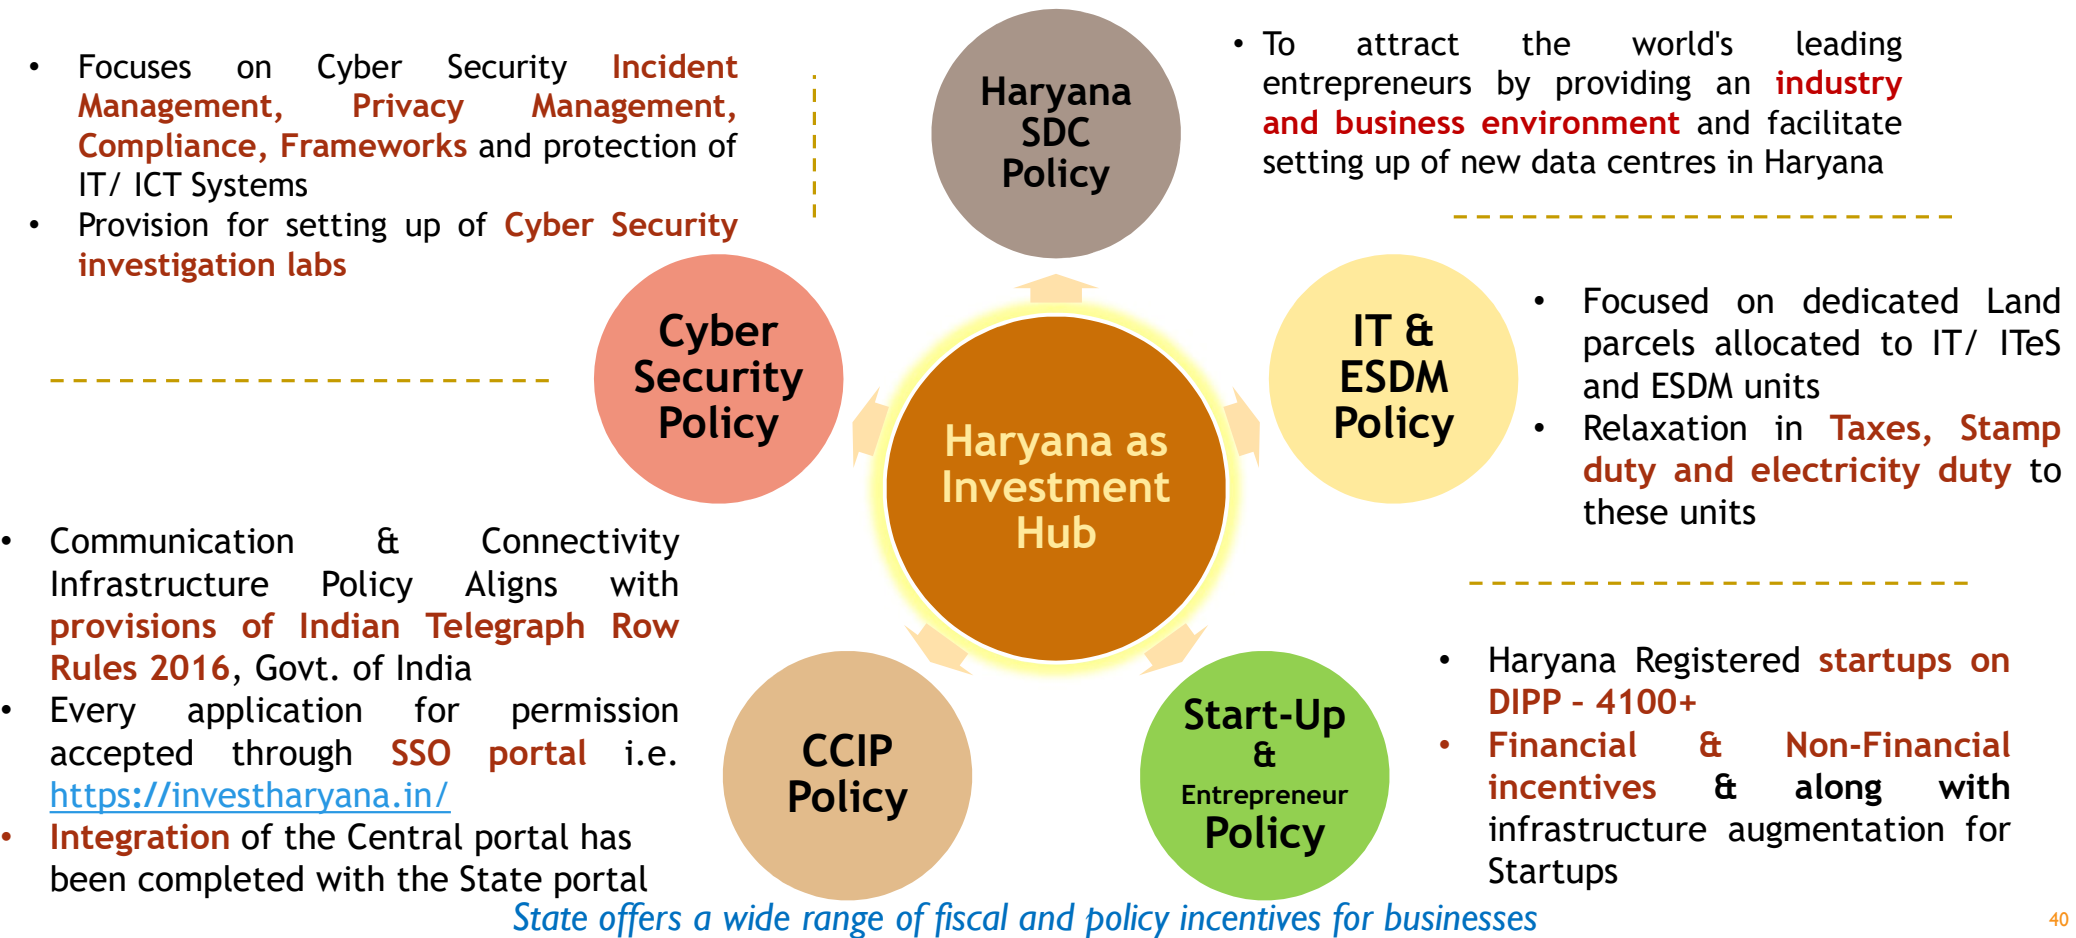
• Focuses on Cyber Security Incident Management, Privacy Management, Compliance, Frameworks and protection of IT/ ICT Systems
• Provision for setting up of Cyber Security investigation labs

Haryana SDC Policy

• To attract the world's leading entrepreneurs by providing an industry and business environment and facilitate setting up of new data centres in Haryana

Cyber Security Policy

Haryana as Investment Hub

IT & ESDM Policy

• Focused on dedicated Land parcels allocated to IT/ ITeS and ESDM units
• Relaxation in Taxes, Stamp duty and electricity duty to these units

• Communication & Connectivity Infrastructure Policy Aligns with provisions of Indian Telegraph Row Rules 2016, Govt. of India
• Every application for permission accepted through SSO portal i.e. https://investharyana.in/
• Integration of the Central portal has been completed with the State portal

CCIP Policy

Start-Up & Entrepreneur Policy

• Haryana Registered startups on DIPP - 4100+
• Financial & Non-Financial incentives & along with infrastructure augmentation for Startups

State offers a wide range of fiscal and policy incentives for businesses

40